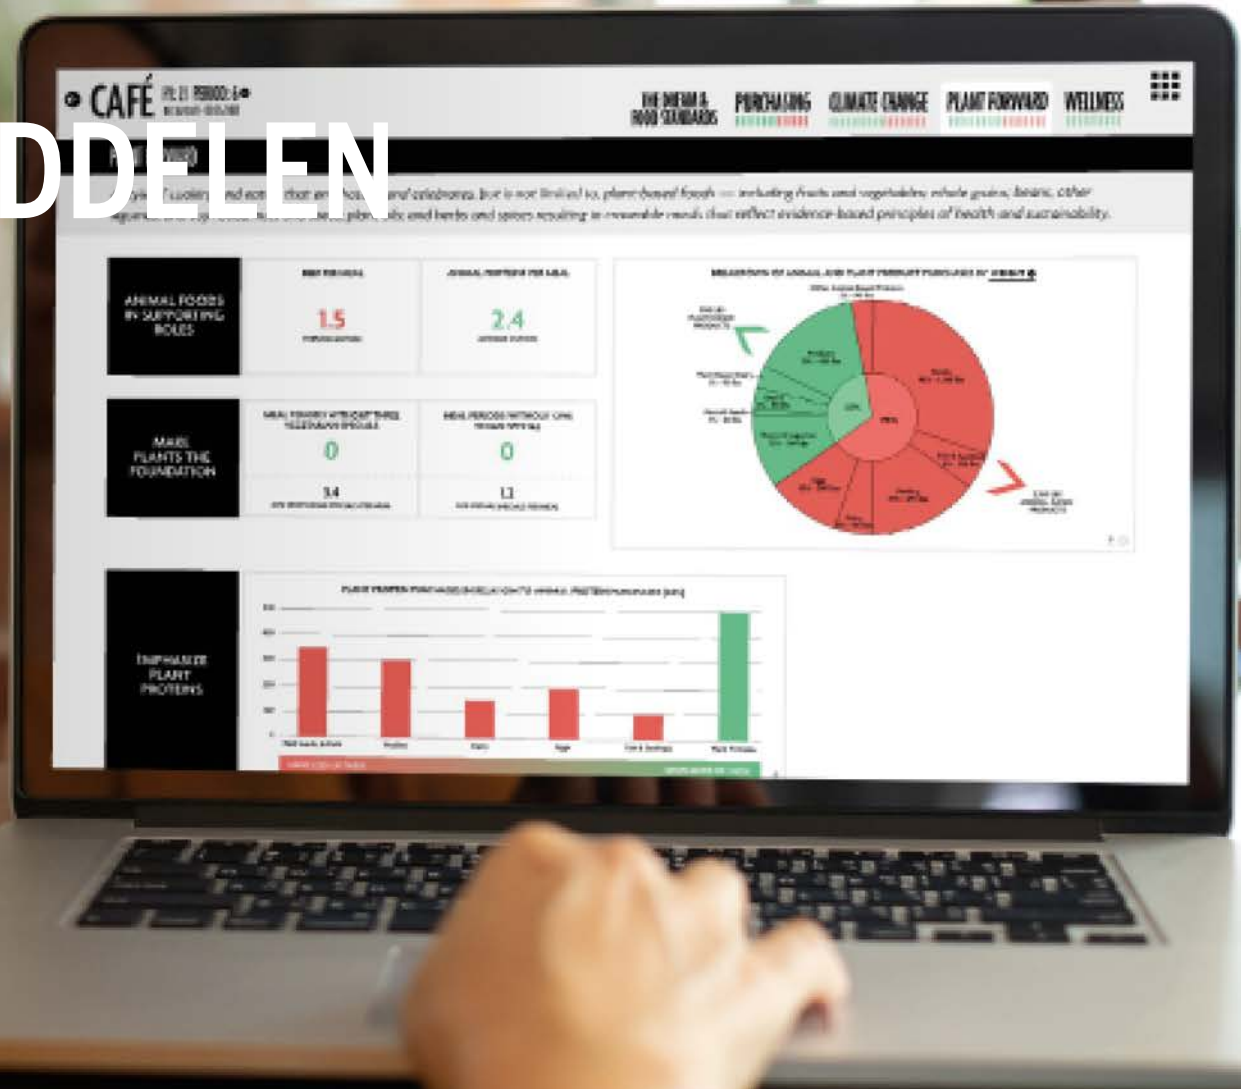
DDELEN

CAFÉ FY: 21 PERIOD: 6

THE MENU & FOOD STANDARDS PURCHASING CLIMATE CHANGE PLANT FORWARD WELLNESS

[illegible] cooking and eating that emphasizes and celebrates, but is not limited to, plant-based foods — including fruits and vegetables, whole grains, beans, other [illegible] plant oils and herbs and spices resulting in memorable meals that reflect evidence-based principles of health and sustainability.

ANIMAL FOODS IN SUPPORTING ROLES

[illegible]
1.5
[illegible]

ANIMAL PROTEINS PER MEAL
2.4
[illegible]

MAKE PLANTS THE FOUNDATION

MEAL PERIODS WITHOUT THREE VEGETABLE SPECIALS
0
3.4

MEAL PERIODS WITHOUT ONE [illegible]
0
1.1

BREAKDOWN OF ANIMAL AND PLANT PRODUCT PURCHASES BY WEIGHT

EMPHASIZE PLANT PROTEINS

PLANT PROTEIN PURCHASES IN RELATION TO ANIMAL PROTEIN PURCHASES (LBS)